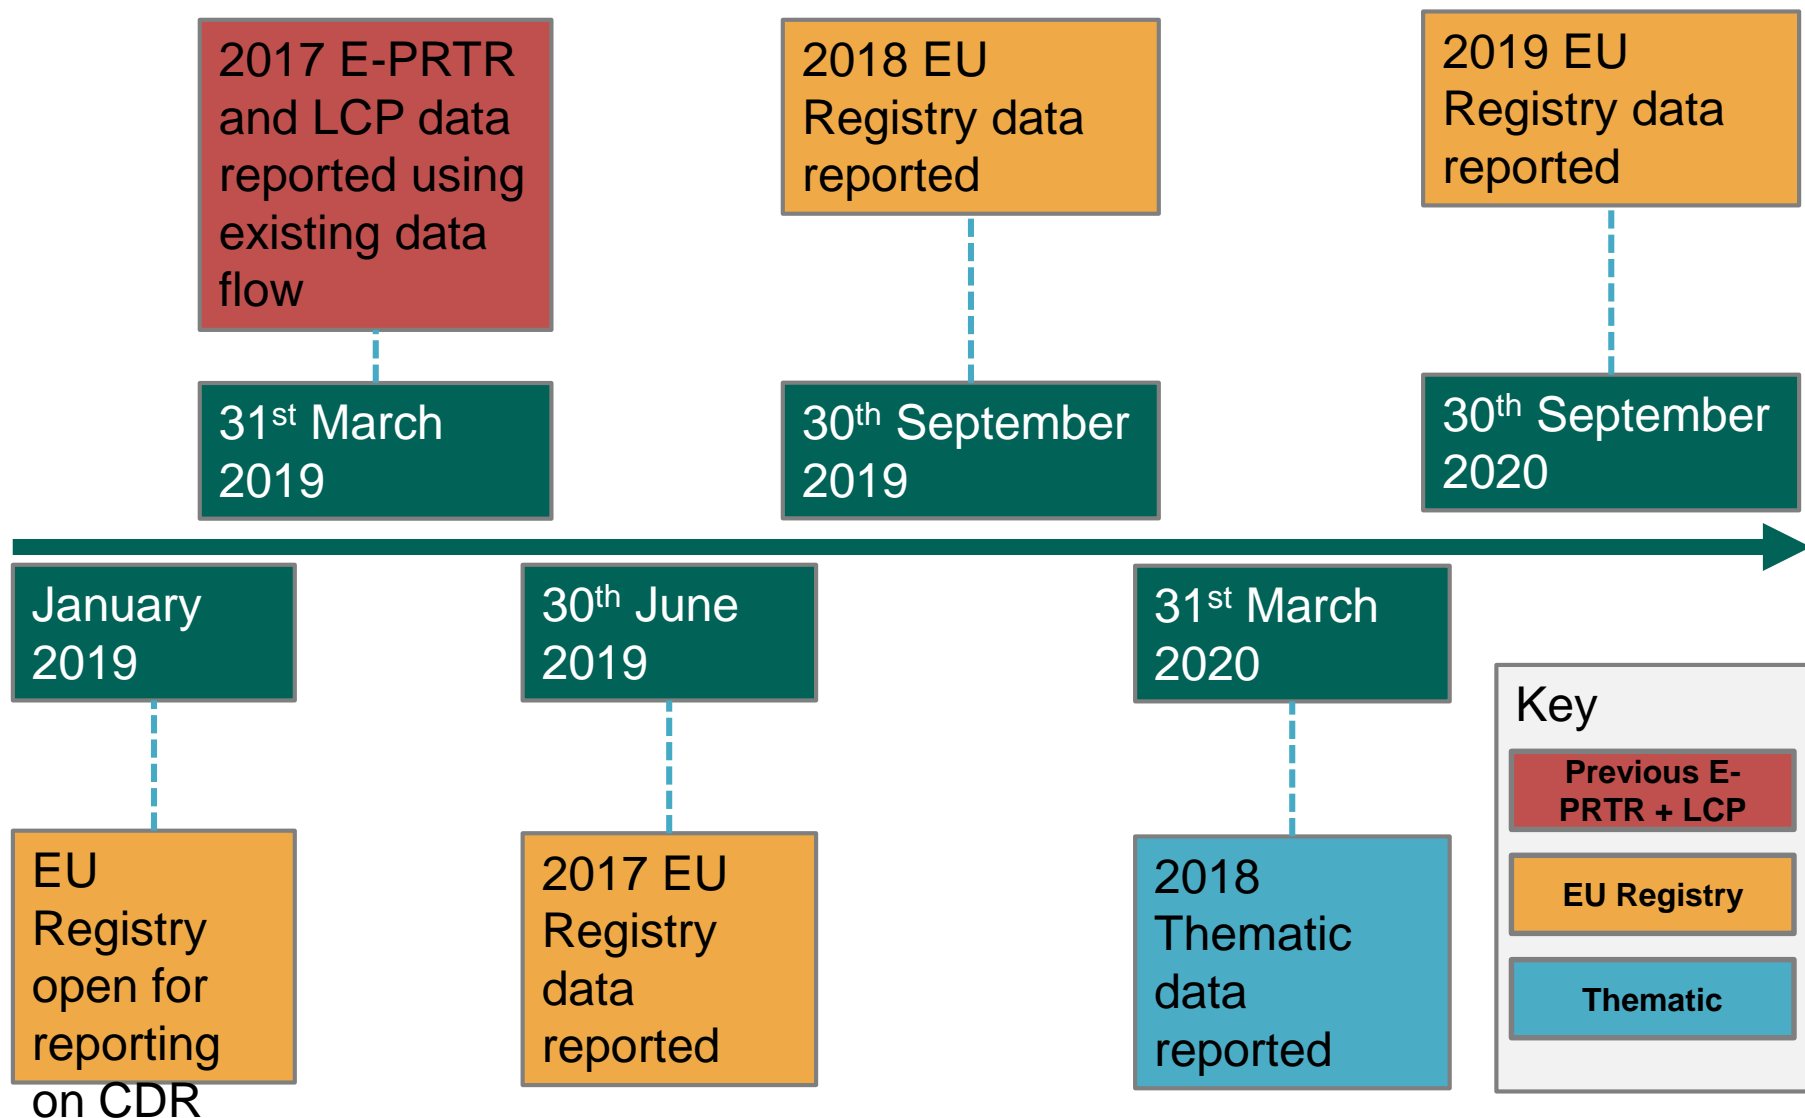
2017 E-PRTR and LCP data reported using existing data flow

31$^{st}$ March 2019

2018 EU Registry data reported

30$^{th}$ September 2019

2019 EU Registry data reported

30$^{th}$ September 2020

January 2019

EU Registry open for reporting on CDR

30$^{th}$ June 2019

2017 EU Registry data reported

31$^{st}$ March 2020

2018 Thematic data reported

Key

Previous E-PRTR + LCP

EU Registry

Thematic